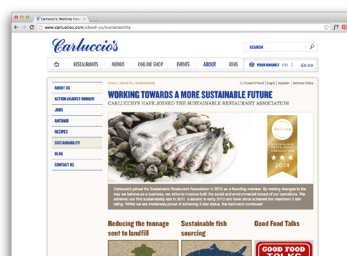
Carluccio's Working Ethic...

www.carluccios.com/about-us/sustainability

Carluccio's

SEARCH

YOUR BASKET £0.00

RESTAURANTS
MENUS
ONLINE SHOP
EVENTS
ABOUT
JOBS

Home / About Us / Sustainability

ABOUT US
ACTION AGAINST HUNGER
JOBS
ANTONIO
RECIPES
SUSTAINABILITY
BLOG
CONTACT US

WORKING TOWARDS A MORE SUSTAINABLE FUTURE
CARLUCCIO'S HAVE JOINED THE SUSTAINABLE RESTAURANT ASSOCIATION

2014

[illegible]

Reducing the tonnage sent to landfill

Sustainable fish sourcing

Good Food Talks

GOOD FOOD TALKS